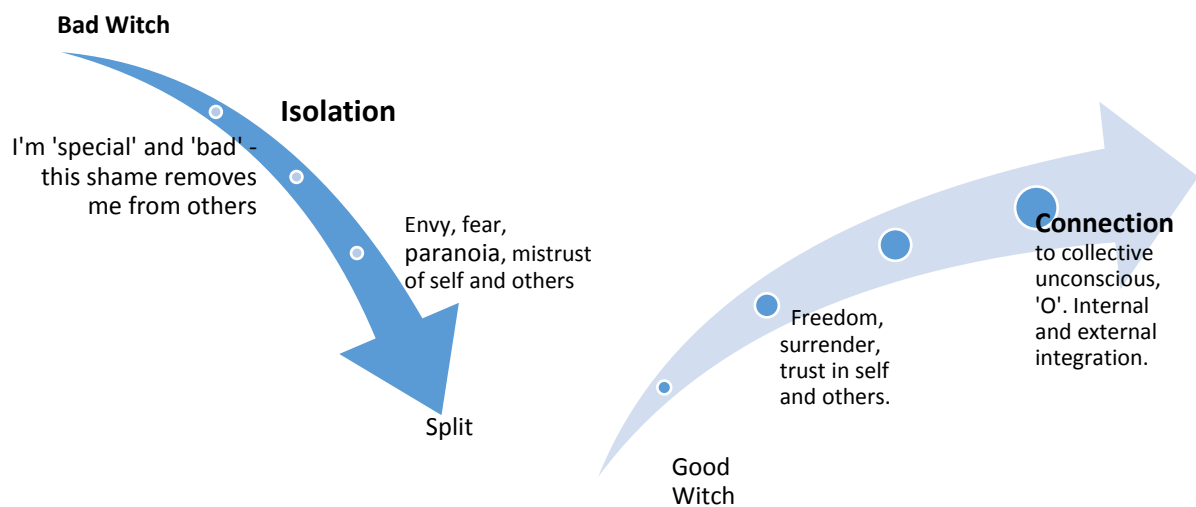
Bad Witch

Isolation

I'm 'special' and 'bad' - this shame removes me from others

Envy, fear, paranoia, mistrust of self and others

Split

Good Witch

Freedom, surrender, trust in self and others.

Connection to collective unconscious, 'O'. Internal and external integration.